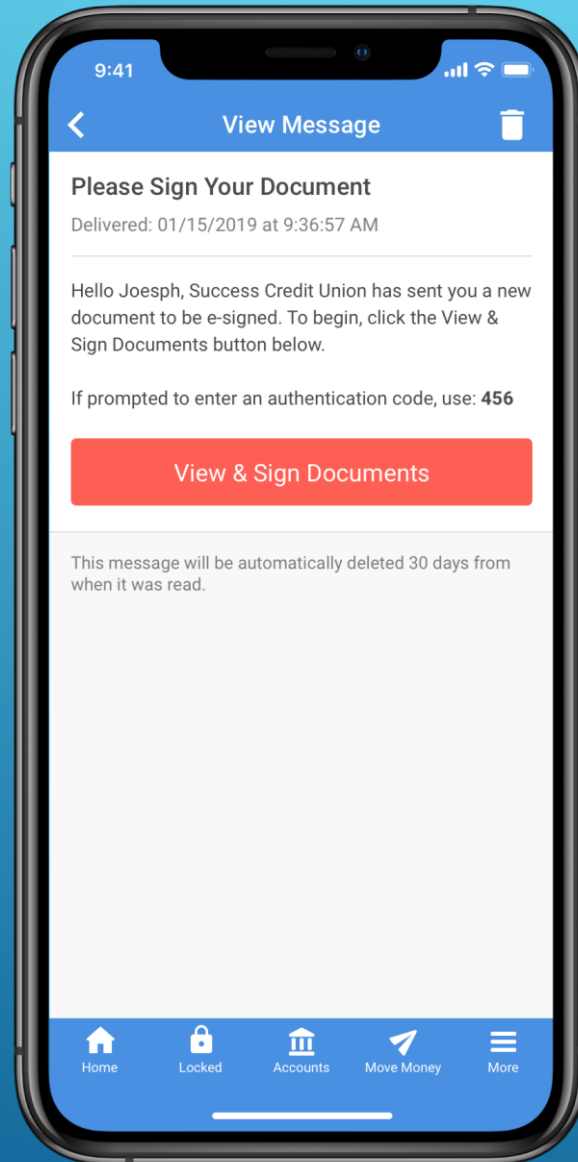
9:41

View Message

Please Sign Your Document

Delivered: 01/15/2019 at 9:36:57 AM

Hello Joesph, Success Credit Union has sent you a new document to be e-signed. To begin, click the View & Sign Documents button below.

If prompted to enter an authentication code, use: **456**

View & Sign Documents

This message will be automatically deleted 30 days from when it was read.

Home
Locked
Accounts
Move Money
More